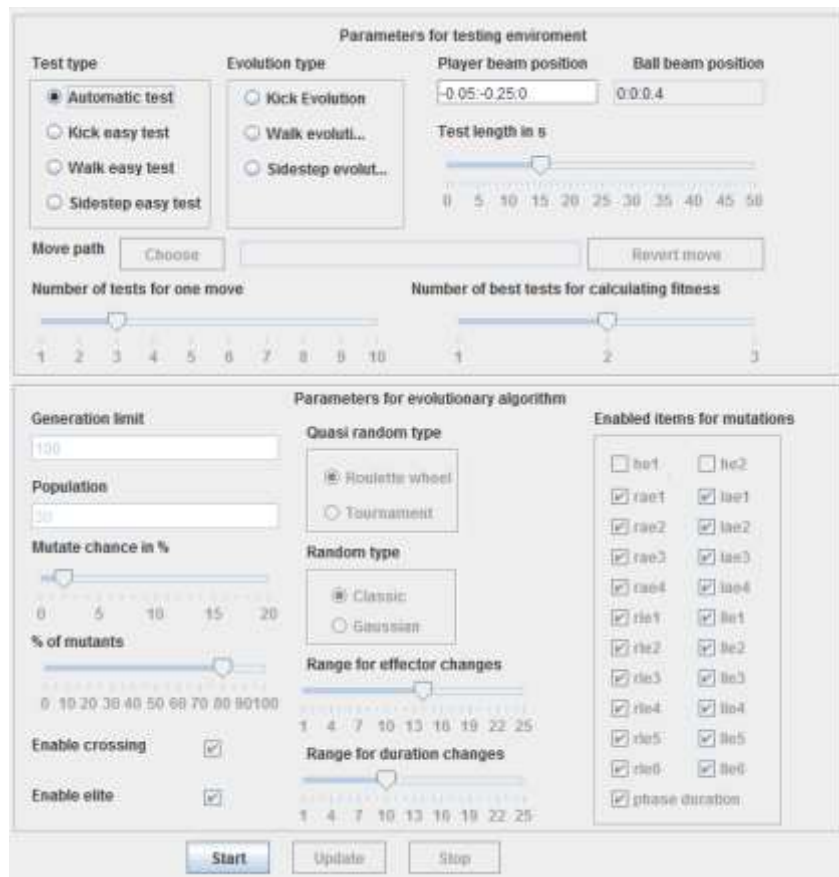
Parameters for testing enviroment

Test type

Automatic test

Kick easy test

Walk easy test

Sidestep easy test

Evolution type

Kick Evolution

Walk evoluti...

Sidestep evolut...

Player beam position

-0.05:-0.25:0

Ball beam position

0:0:0.4

Test length in s

0 5 10 15 20 25 30 35 40 45 50

Move path

Choose

Revert move

Number of tests for one move

1 2 3 4 5 6 7 8 9 10

Number of best tests for calculating fitness

1 2 3

Parameters for evolutionary algorithm

Generation limit

100

Population

30

Mutate chance in %

0 5 10 15 20

% of mutants

0 10 20 30 40 50 60 70 80 90100

Enable crossing

Enable elite

Quasi random type

Roulette wheel

Tournament

Random type

Classic

Gaussian

Range for effector changes

1 4 7 10 13 16 19 22 25

Range for duration changes

1 4 7 10 13 16 19 22 25

Enabled items for mutations

he1

he2

rae1

lae1

rae2

lae2

rae3

lae3

rae4

lae4

rle1

lle1

rle2

lle2

rle3

lle3

rle4

lle4

rle5

lle5

rle6

lle6

phase duration

Start

Update

Stop